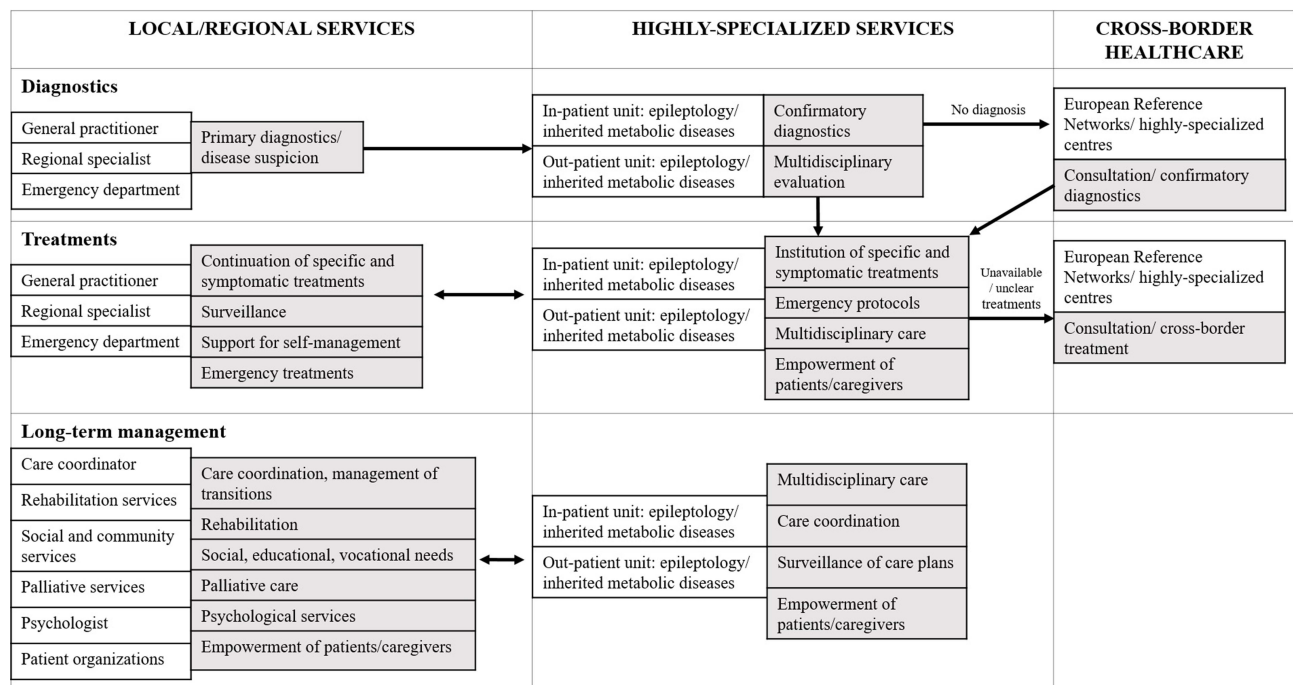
LOCAL/REGIONAL SERVICES

HIGHLY-SPECIALIZED SERVICES

CROSS-BORDER HEALTHCARE

Diagnostics

General practitioner
Regional specialist
Emergency department

Primary diagnostics/ disease suspicion

In-patient unit: epileptology/ inherited metabolic diseases
Out-patient unit: epileptology/ inherited metabolic diseases

Confirmatory diagnostics
Multidisciplinary evaluation

No diagnosis

European Reference Networks/ highly-specialized centres
Consultation/ confirmatory diagnostics

Treatments

General practitioner
Regional specialist
Emergency department

Continuation of specific and symptomatic treatments
Surveillance
Support for self-management
Emergency treatments

In-patient unit: epileptology/ inherited metabolic diseases
Out-patient unit: epileptology/ inherited metabolic diseases

Institution of specific and symptomatic treatments
Emergency protocols
Multidisciplinary care
Empowerment of patients/caregivers

Unavailable / unclear treatments

European Reference Networks/ highly-specialized centres
Consultation/ cross-border treatment

Long-term management

Care coordinator
Rehabilitation services
Social and community services
Palliative services
Psychologist
Patient organizations

Care coordination, management of transitions
Rehabilitation
Social, educational, vocational needs
Palliative care
Psychological services
Empowerment of patients/caregivers

In-patient unit: epileptology/ inherited metabolic diseases
Out-patient unit: epileptology/ inherited metabolic diseases

Multidisciplinary care
Care coordination
Surveillance of care plans
Empowerment of patients/caregivers